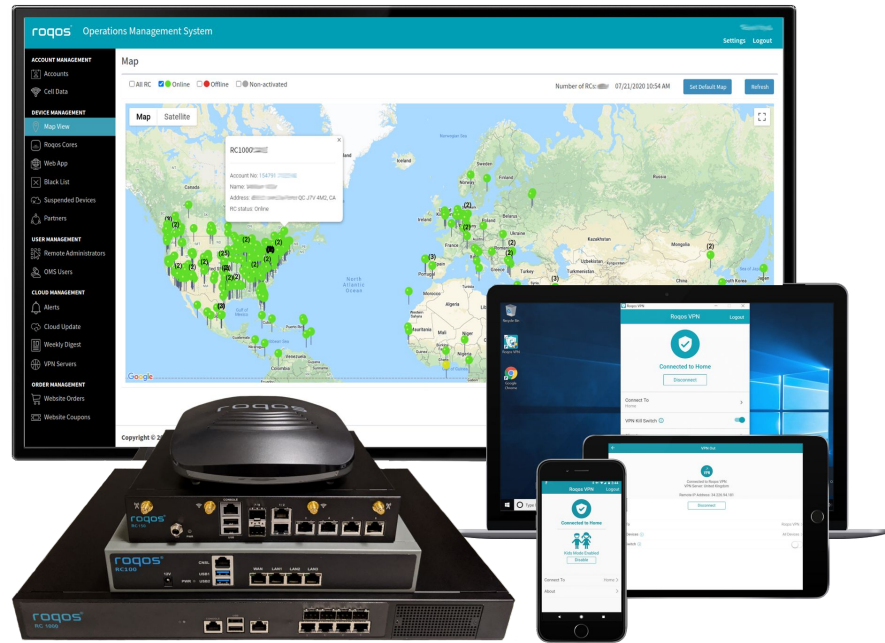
roqos Operations Management System

Settings Logout

ACCOUNT MANAGEMENT
Accounts
Cell Data
DEVICE MANAGEMENT
Map View
Roqos Cores
Web App
Black List
Suspended Devices
Partners
USER MANAGEMENT
Remote Administrators
OMS Users
CLOUD MANAGEMENT
Alerts
Cloud Update
Weekly Digest
VPN Servers
ORDER MANAGEMENT
Website Orders
Website Coupons

Map

All RC Online Offline Non-activated

Number of RCs: 07/21/2020 10:54 AM Set Default Map Refresh

Map Satellite

RC1000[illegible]
Account No: 154791 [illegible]
Name: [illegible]
Address: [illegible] QC J7V 4M2, CA
RC status: Online

North Atlantic Ocean
Algeria
Mali
Niger
Kazakhstan
Mongolia
Turkey
Google

Copyright © 2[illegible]

Roqos VPN
Roqos VPN Logout
Connected to Home
Disconnect
Connect To
Home
VPN Kill Switch

VPN On
Connected to Roqos VPN
Disconnect

Roqos VPN Logout
Connected to Home
Kids Mode Enabled
Disable
Connect To Home
About

roqos RC100
roqos RC100
roqos RC 1000